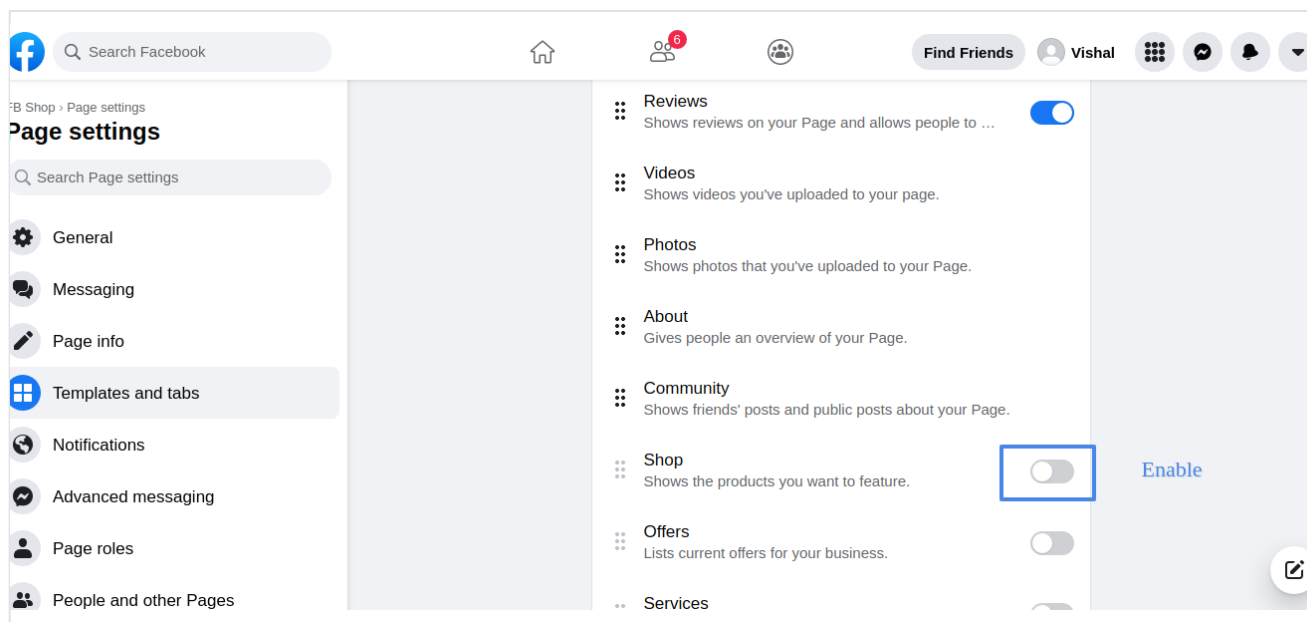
Search Facebook

6

Find Friends

Vishal

FB Shop › Page settings

Page settings

Search Page settings

General

Messaging

Page info

Templates and tabs

Notifications

Advanced messaging

Page roles

People and other Pages

Reviews
Shows reviews on your Page and allows people to ...

Videos
Shows videos you've uploaded to your page.

Photos
Shows photos that you've uploaded to your Page.

About
Gives people an overview of your Page.

Community
Shows friends' posts and public posts about your Page.

Shop
Shows the products you want to feature.

Enable

Offers
Lists current offers for your business.

Services